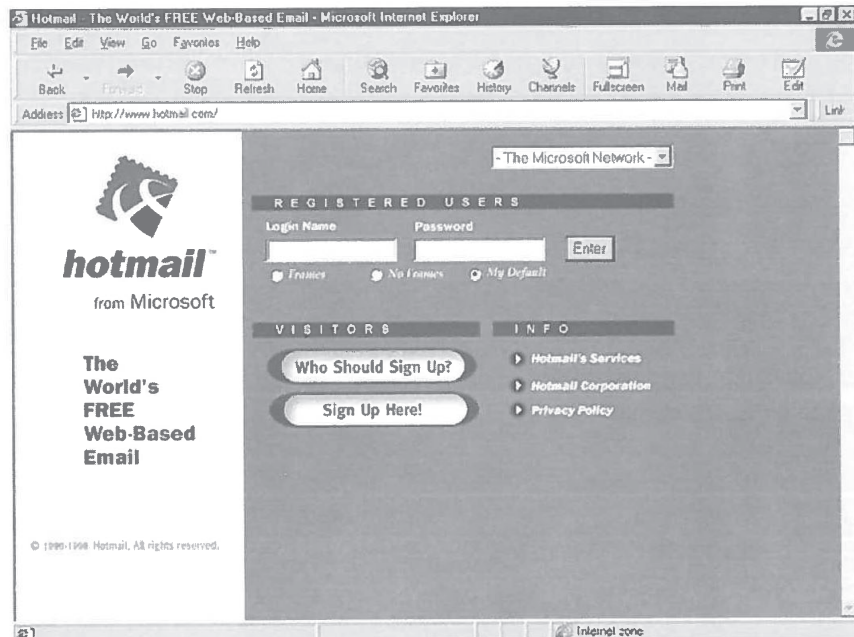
Hotmail - The World's FREE Web-Based Email - Microsoft Internet Explorer

File Edit View Go Favorites Help

Back Forward Stop Refresh Home Search Favorites History Channels Fullscreen Mail Print Edit

Address http://www.hotmail.com/

Links

- The Microsoft Network -

hotmail™

from Microsoft

The World's FREE Web-Based Email

REGISTERED USERS

Login Name

Password

Enter

Frames No Frames My Default

VISITORS

Who Should Sign Up?

Sign Up Here!

INFO

Hotmail's Services

Hotmail Corporation

Privacy Policy

© 1996-1998 Hotmail. All rights reserved.

Internet zone